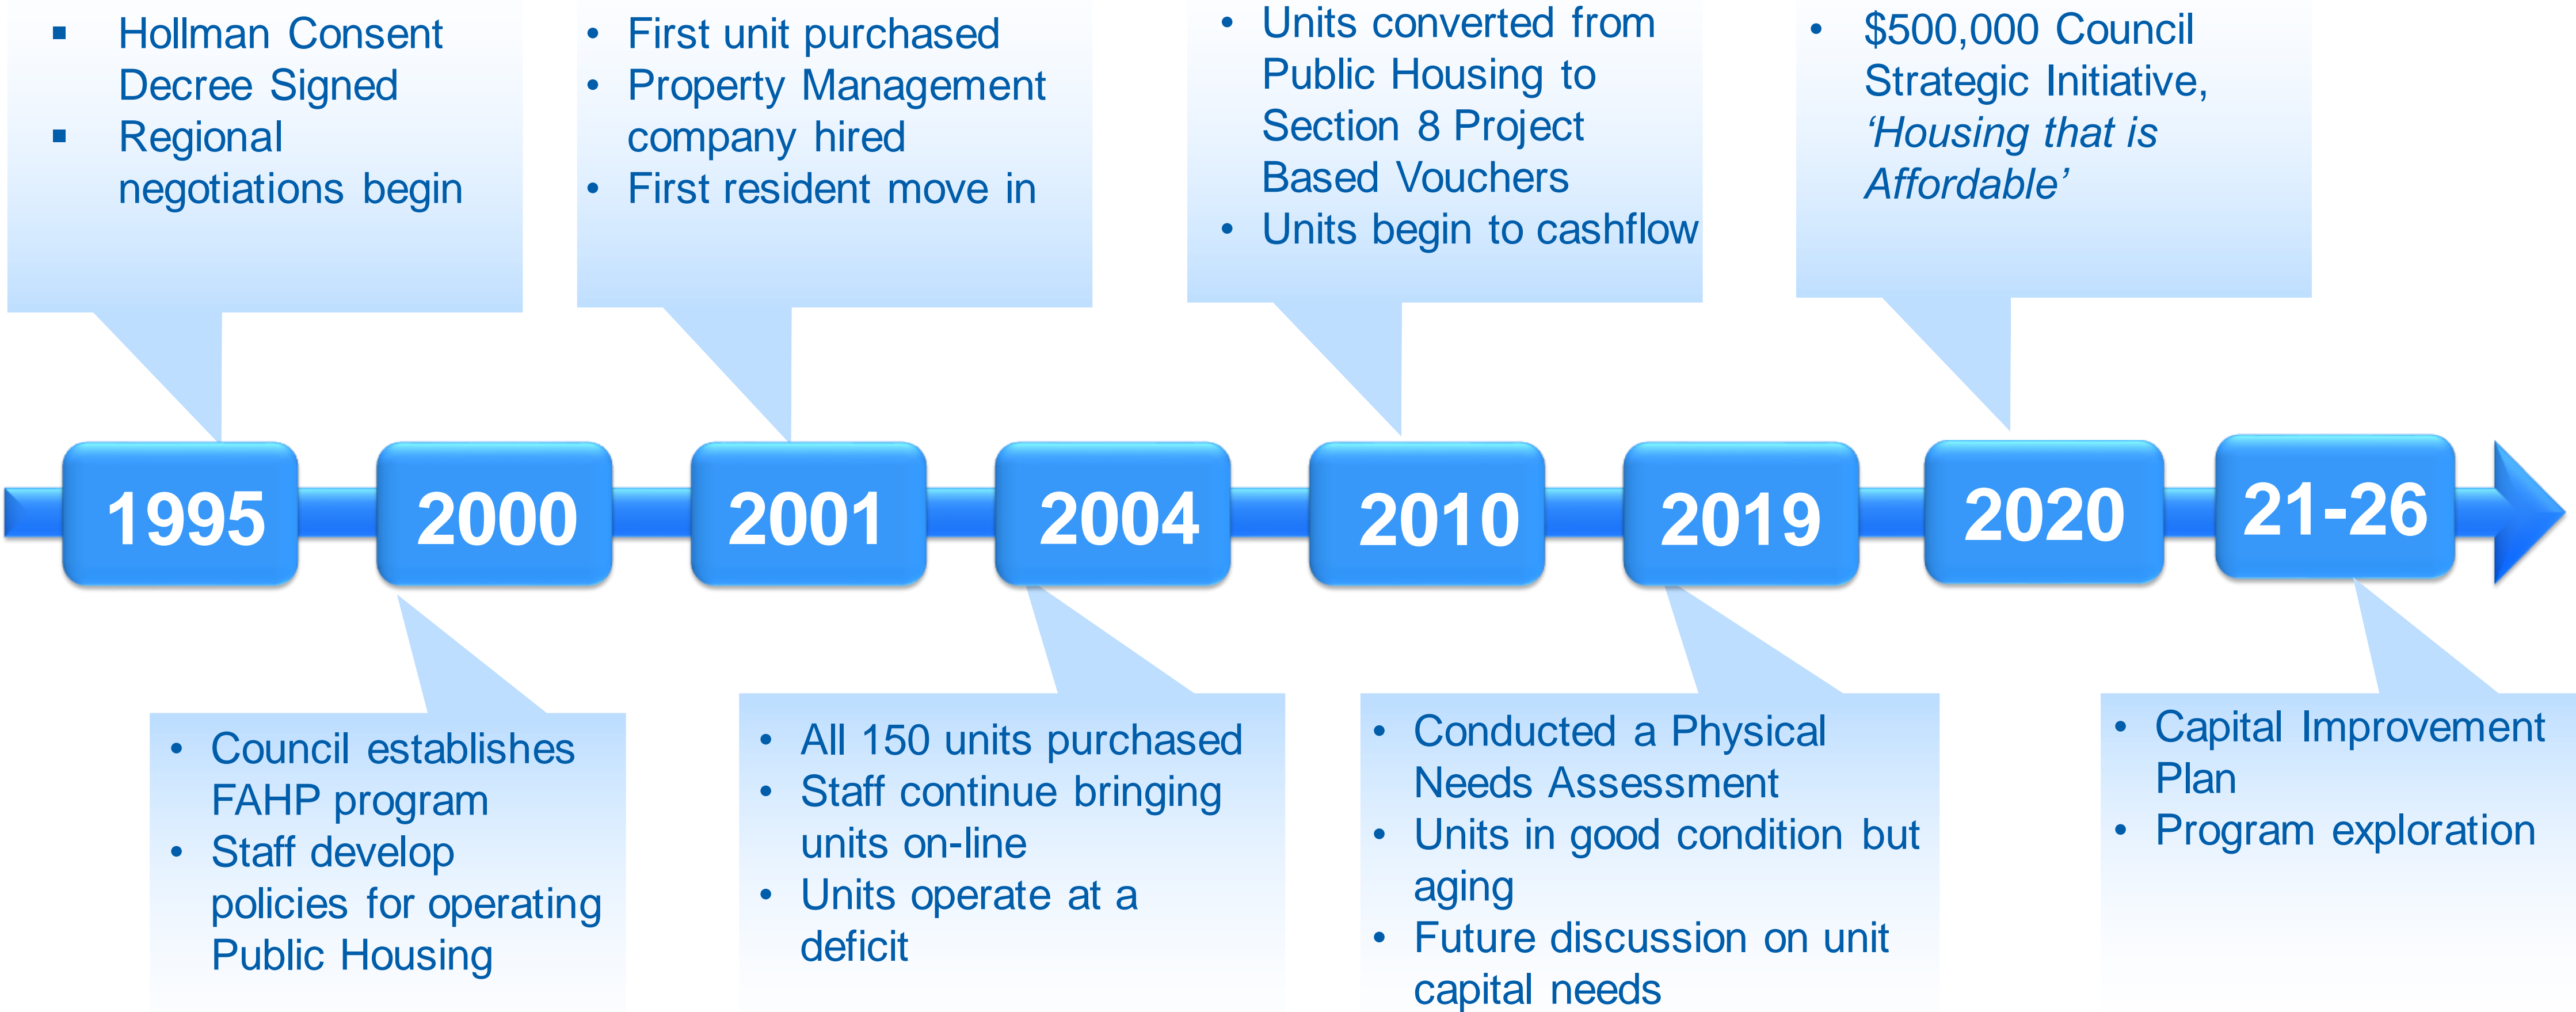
▪ Hollman Consent Decree Signed
▪ Regional negotiations begin

• First unit purchased
• Property Management company hired
• First resident move in

• Units converted from Public Housing to Section 8 Project Based Vouchers
• Units begin to cashflow

• $500,000 Council Strategic Initiative, *'Housing that is Affordable'*

1995

2000

2001

2004

2010

2019

2020

21-26

• Council establishes FAHP program
• Staff develop policies for operating Public Housing

• All 150 units purchased
• Staff continue bringing units on-line
• Units operate at a deficit

• Conducted a Physical Needs Assessment
• Units in good condition but aging
• Future discussion on unit capital needs

• Capital Improvement Plan
• Program exploration